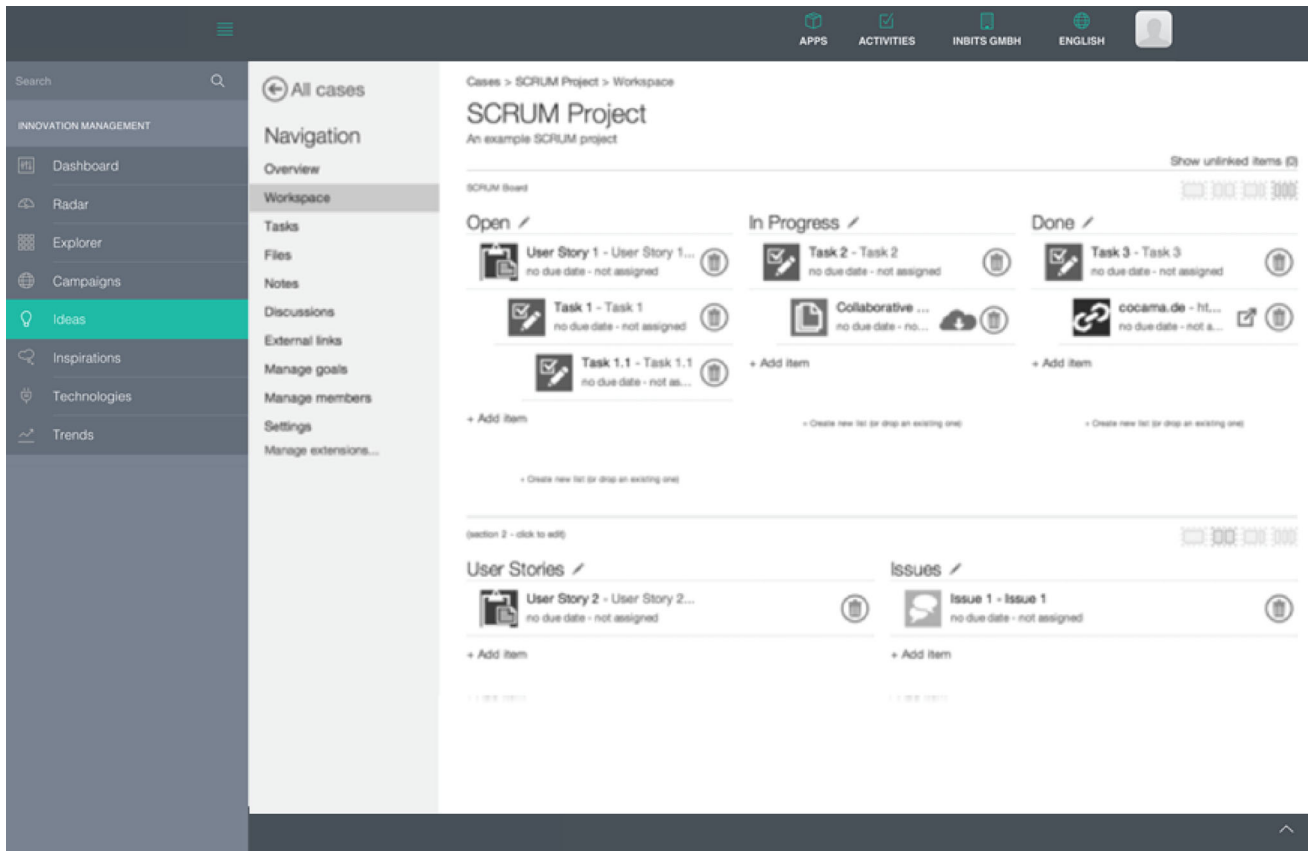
APPS ACTIVITIES INBITS GMBH ENGLISH

Search

INNOVATION MANAGEMENT

Dashboard
Radar
Explorer
Campaigns
Ideas
Inspirations
Technologies
Trends

All cases

Navigation

Overview
Workspace
Tasks
Files
Notes
Discussions
External links
Manage goals
Manage members
Settings
Manage extensions...

Cases > SCRUM Project > Workspace

SCRUM Project

An example SCRUM project

Show unlinked items (0)

SCRUM Board

Open

User Story 1 - User Story 1...
no due date - not assigned

Task 1 - Task 1
no due date - not assigned

Task 1.1 - Task 1.1
no due date - not as...

+ Add item

+ Create new list (or drop an existing one)

In Progress

Task 2 - Task 2
no due date - not assigned

Collaborative ...
no due date - no...

+ Add item

+ Create new list (or drop an existing one)

Done

Task 3 - Task 3
no due date - not assigned

cocama.de - ht...
no due date - not a...

+ Add item

+ Create new list (or drop an existing one)

(section 2 - click to edit)

User Stories

User Story 2 - User Story 2...
no due date - not assigned

+ Add item

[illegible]

Issues

Issue 1 - Issue 1
no due date - not assigned

+ Add item

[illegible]